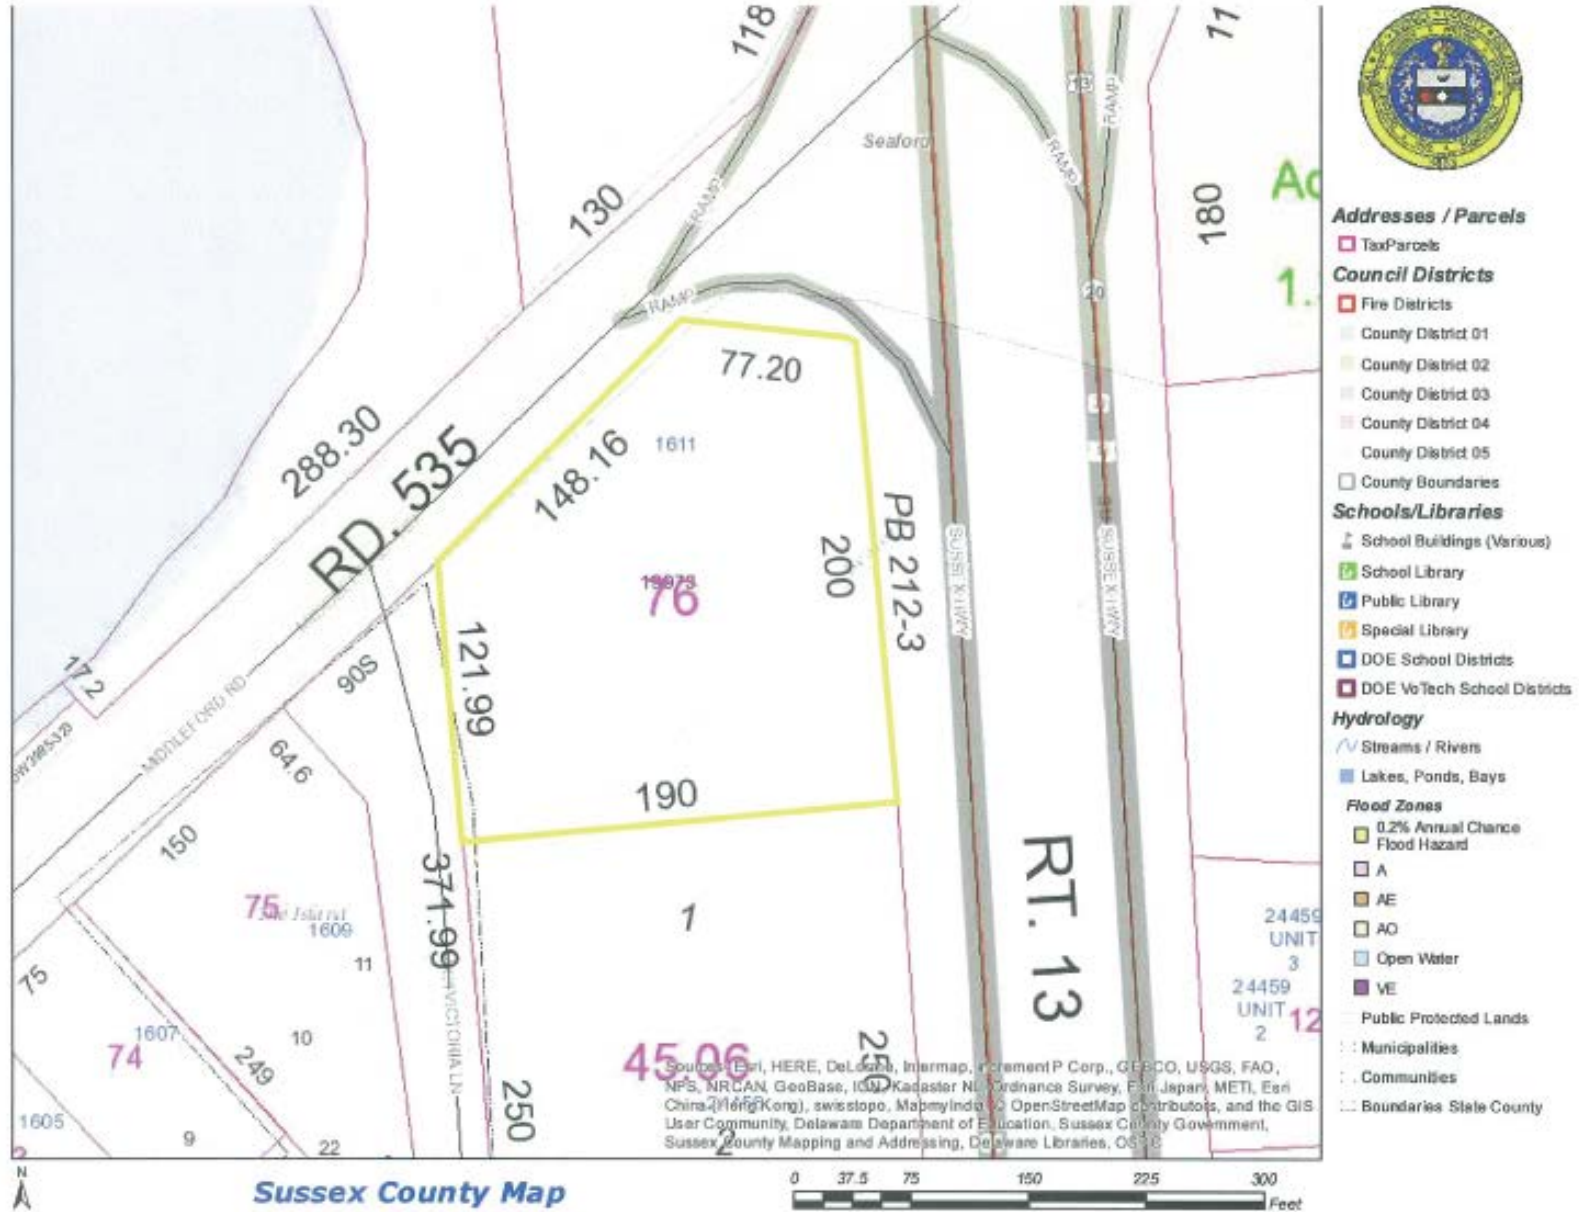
118
130
288.30
RD. 535
148.16
77.20
1611
200
PB 212-3
19973
76
121.99
190
1
Seaford
RAMP
RAMP
RAMP
RAMP
13
20
SUSSEX HWY
SUSSEX HWY
RT. 13
180
11
Ac
1.
172
MIDDLEFORD RD
90S
64.6
150
75
75
1609
11
371.99
VICTORIA LN
1607
74
249
10
1605
9
22
250
45.06
250
2
24459 UNIT 3
24459 UNIT 2
12
Sources: Esri, HERE, DeLorme, Intermap, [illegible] P Corp., GEBCO, USGS, FAO, NPS, NRCAN, GeoBase, IGN, Kadaster NL, Ordnance Survey, Esri Japan, METI, Esri China (Hong Kong), swisstopo, MapmyIndia, © OpenStreetMap contributors, and the GIS User Community, Delaware Department of Education, Sussex County Government, Sussex County Mapping and Addressing, Delaware Libraries, OS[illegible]

Addresses / Parcels
TaxParcels
Council Districts
Fire Districts
County District 01
County District 02
County District 03
County District 04
County District 05
County Boundaries
Schools/Libraries
School Buildings (Various)
School Library
Public Library
Special Library
DOE School Districts
DOE VoTech School Districts
Hydrology
Streams / Rivers
Lakes, Ponds, Bays
Flood Zones
0.2% Annual Chance Flood Hazard
A
AE
AO
Open Water
VE
Public Protected Lands
Municipalities
Communities
Boundaries State County

N
Sussex County Map
0 37.5 75 150 225 300
Feet